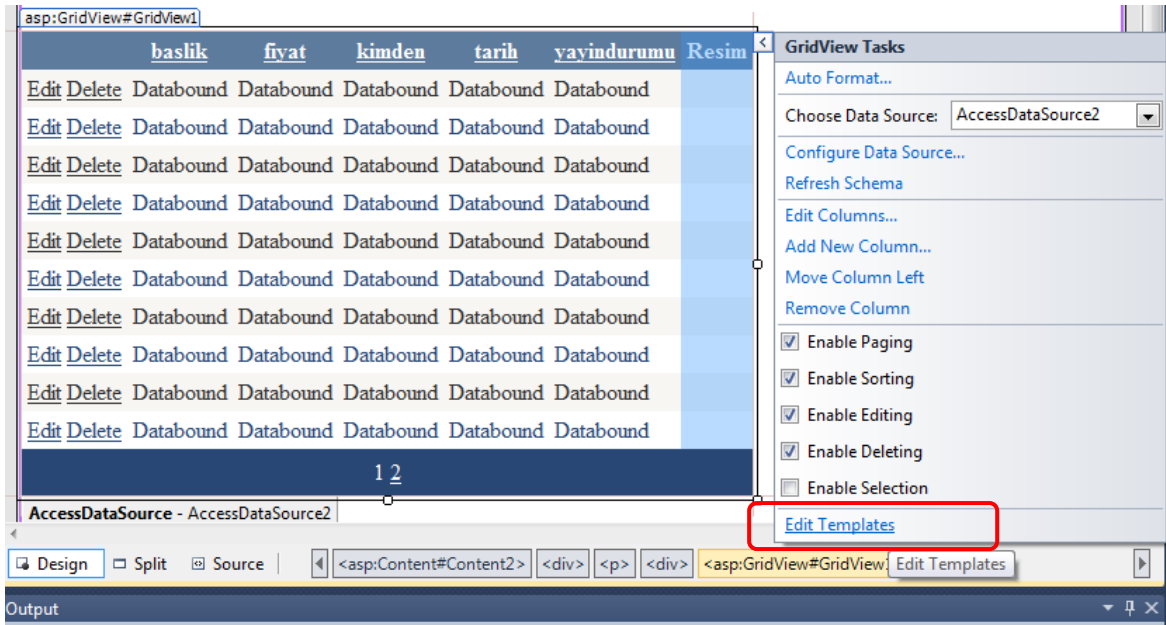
asp:GridView#GridView1

| | baslik | fiyat | kimden | tarih | yayindurumu | Resim |
|---|---|---|---|---|---|---|
| Edit Delete | Databound | Databound | Databound | Databound | Databound | |
| Edit Delete | Databound | Databound | Databound | Databound | Databound | |
| Edit Delete | Databound | Databound | Databound | Databound | Databound | |
| Edit Delete | Databound | Databound | Databound | Databound | Databound | |
| Edit Delete | Databound | Databound | Databound | Databound | Databound | |
| Edit Delete | Databound | Databound | Databound | Databound | Databound | |
| Edit Delete | Databound | Databound | Databound | Databound | Databound | |
| Edit Delete | Databound | Databound | Databound | Databound | Databound | |
| Edit Delete | Databound | Databound | Databound | Databound | Databound | |
| Edit Delete | Databound | Databound | Databound | Databound | Databound | |

1 2

AccessDataSource - AccessDataSource2

GridView Tasks
Auto Format...
Choose Data Source: AccessDataSource2
Configure Data Source...
Refresh Schema
Edit Columns...
Add New Column...
Move Column Left
Remove Column
Enable Paging
Enable Sorting
Enable Editing
Enable Deleting
Enable Selection
Edit Templates

Design Split Source <asp:Content#Content2> <div> <p> <div> <asp:GridView#GridView1 Edit Templates

Output